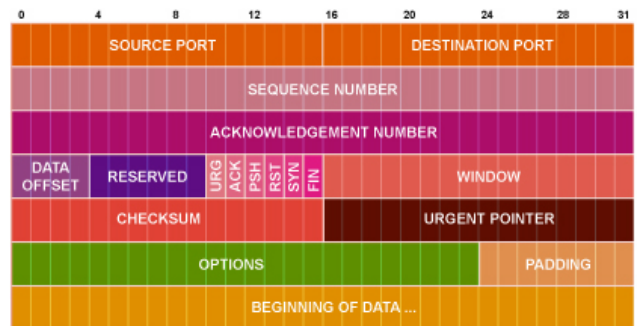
0 4 8 12 16 20 24 28 31

SOURCE PORT | DESTINATION PORT

SEQUENCE NUMBER

ACKNOWLEDGEMENT NUMBER

DATA OFFSET | RESERVED | URG | ACK | PSH | RST | SYN | FIN | WINDOW

CHECKSUM | URGENT POINTER

OPTIONS | PADDING

BEGINNING OF DATA ...